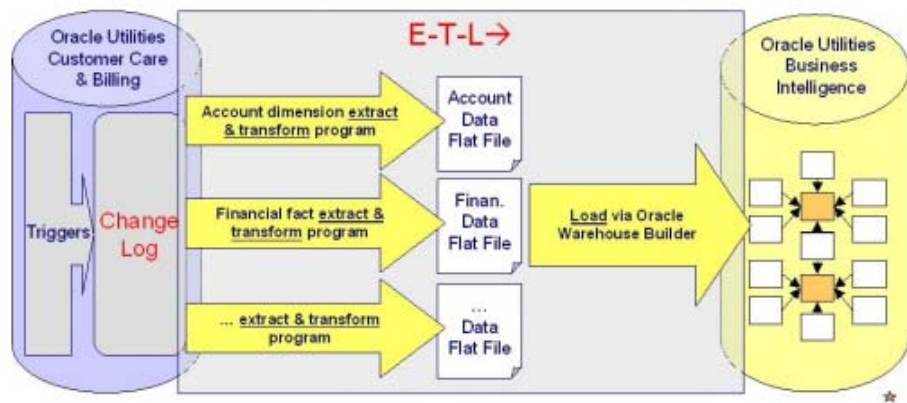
Oracle Utilities Customer Care & Billing

E-T-L→

Oracle Utilities Business Intelligence

Triggers

Change Log

Account dimension extract & transform program

Account Data Flat File

Financial fact extract & transform program

Finan. Data Flat File

... extract & transform program

... Data Flat File

Load via Oracle Warehouse Builder